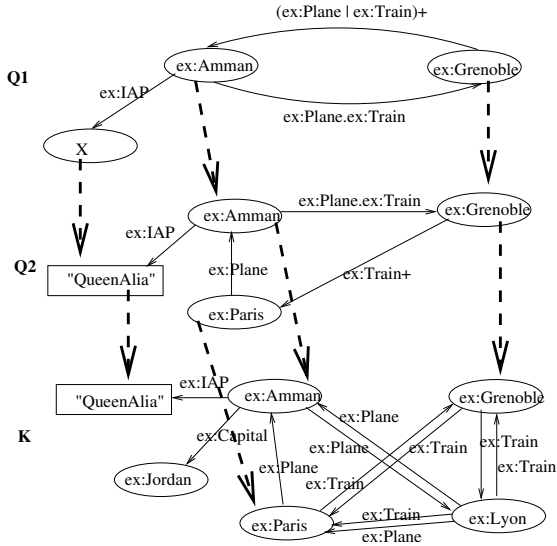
(ex:Plane | ex:Train)+

Q1

ex:Amman

ex:Grenoble

ex:IAP

ex:Plane.ex:Train

X

ex:Amman

ex:Plane.ex:Train

ex:Grenoble

ex:IAP

Q2

"QueenAlia"

ex:Plane

ex:Train+

ex:Paris

ex:IAP

"QueenAlia"

ex:Amman

ex:Grenoble

K

ex:Capital

ex:Plane

ex:Plane

ex:Train

ex:Train

ex:Jordan

ex:Plane

ex:Train

ex:Train

ex:Paris

ex:Lyon

ex:Plane